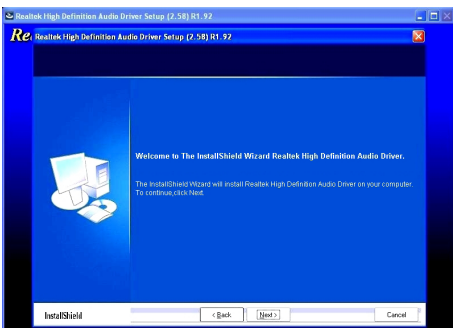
Realtek High Definition Audio Driver Setup (2.58) R1.92

Re. Realtek High Definition Audio Driver Setup (2.58) R1.92

Welcome to The InstallShield Wizard Realtek High Definition Audio Driver.

The InstallShield Wizard will install Realtek High Definition Audio Driver on your computer. To continue,click Next.

InstallShield

< Back

Next >

Cancel